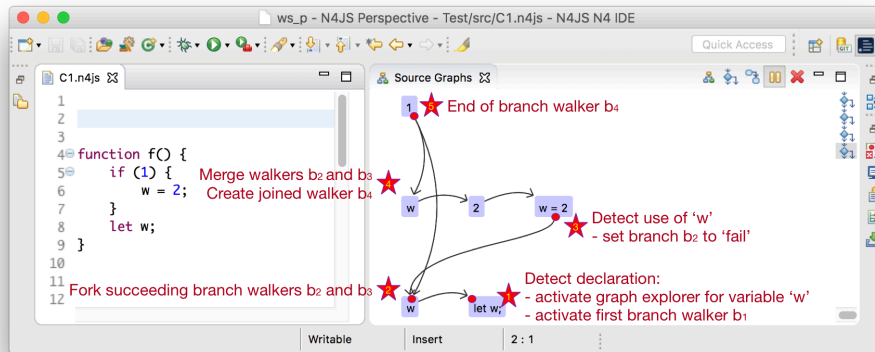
ws_p - N4JS Perspective - Test/src/C1.n4js - N4JS N4 IDE

Quick Access

C1.n4js ☒

Source Graphs ☒

1
2
3
4 function f() {
5 if (1) {
6 w = 2;
7 }
8 let w;
9 }
10
11
12

1

5 End of branch walker b4

4 Merge walkers b2 and b3
Create joined walker b4

w

2

w = 2

3 Detect use of 'w'
- set branch b2 to 'fail'

2 Fork succeeding branch walkers b2 and b3

w

let w;

1 Detect declaration:
- activate graph explorer for variable 'w'
- activate first branch walker b1

Writable

Insert

2 : 1